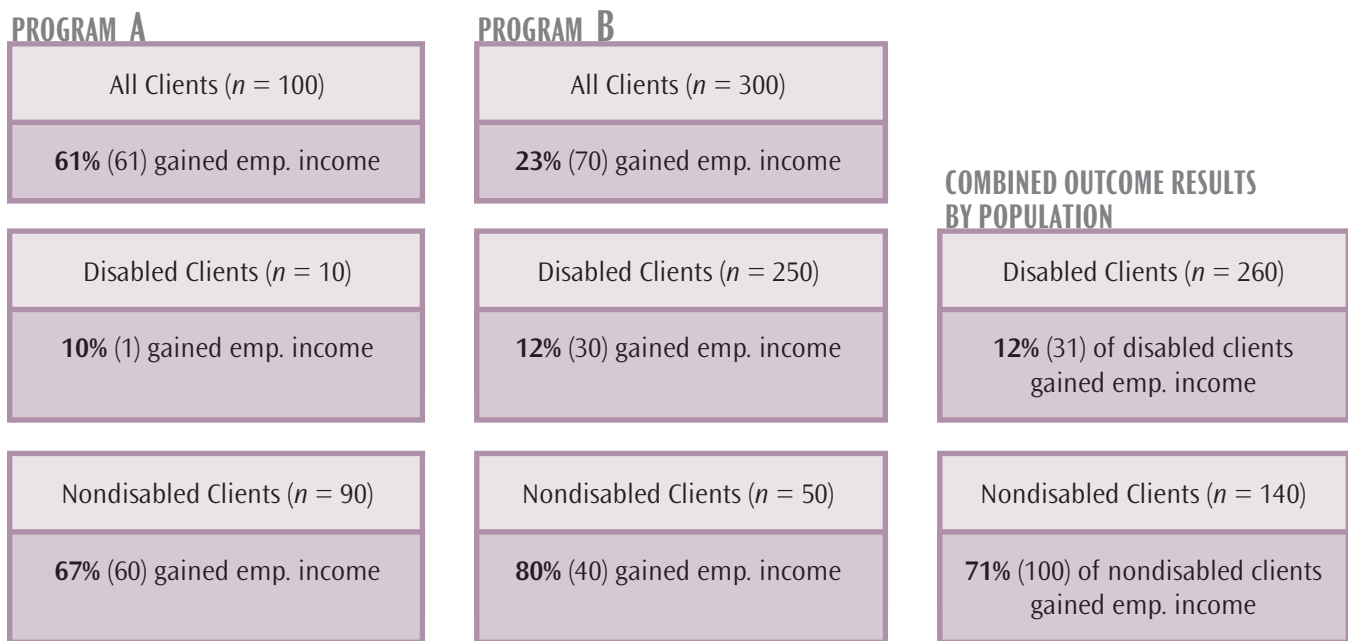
PROGRAM A

All Clients ($n$ = 100)

**61%** (61) gained emp. income

Disabled Clients ($n$ = 10)

**10%** (1) gained emp. income

Nondisabled Clients ($n$ = 90)

**67%** (60) gained emp. income

PROGRAM B

All Clients ($n$ = 300)

**23%** (70) gained emp. income

Disabled Clients ($n$ = 250)

**12%** (30) gained emp. income

Nondisabled Clients ($n$ = 50)

**80%** (40) gained emp. income

COMBINED OUTCOME RESULTS BY POPULATION

Disabled Clients ($n$ = 260)

**12%** (31) of disabled clients gained emp. income

Nondisabled Clients ($n$ = 140)

**71%** (100) of nondisabled clients gained emp. income